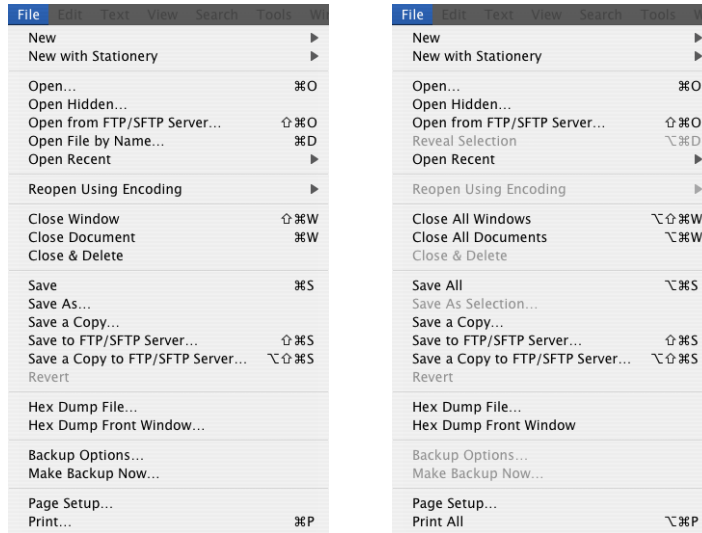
File Edit Text View Search Tools Wi

New
New with Stationery

Open… ⌘O
Open Hidden…
Open from FTP/SFTP Server… ⇧⌘O
Open File by Name… ⌘D
Open Recent

Reopen Using Encoding

Close Window ⇧⌘W
Close Document ⌘W
Close & Delete

Save ⌘S
Save As…
Save a Copy…
Save to FTP/SFTP Server… ⇧⌘S
Save a Copy to FTP/SFTP Server… ⌥⇧⌘S
Revert

Hex Dump File…
Hex Dump Front Window…

Backup Options…
Make Backup Now…

Page Setup…
Print… ⌘P

File Edit Text View Search Tools W

New
New with Stationery

Open… ⌘O
Open Hidden…
Open from FTP/SFTP Server… ⇧⌘O
Reveal Selection ⌥⌘D
Open Recent

Reopen Using Encoding

Close All Windows ⌥⇧⌘W
Close All Documents ⌥⌘W
Close & Delete

Save All ⌥⌘S
Save As Selection…
Save a Copy…
Save to FTP/SFTP Server… ⇧⌘S
Save a Copy to FTP/SFTP Server… ⌥⇧⌘S
Revert

Hex Dump File…
Hex Dump Front Window

Backup Options…
Make Backup Now…

Page Setup…
Print All ⌥⌘P